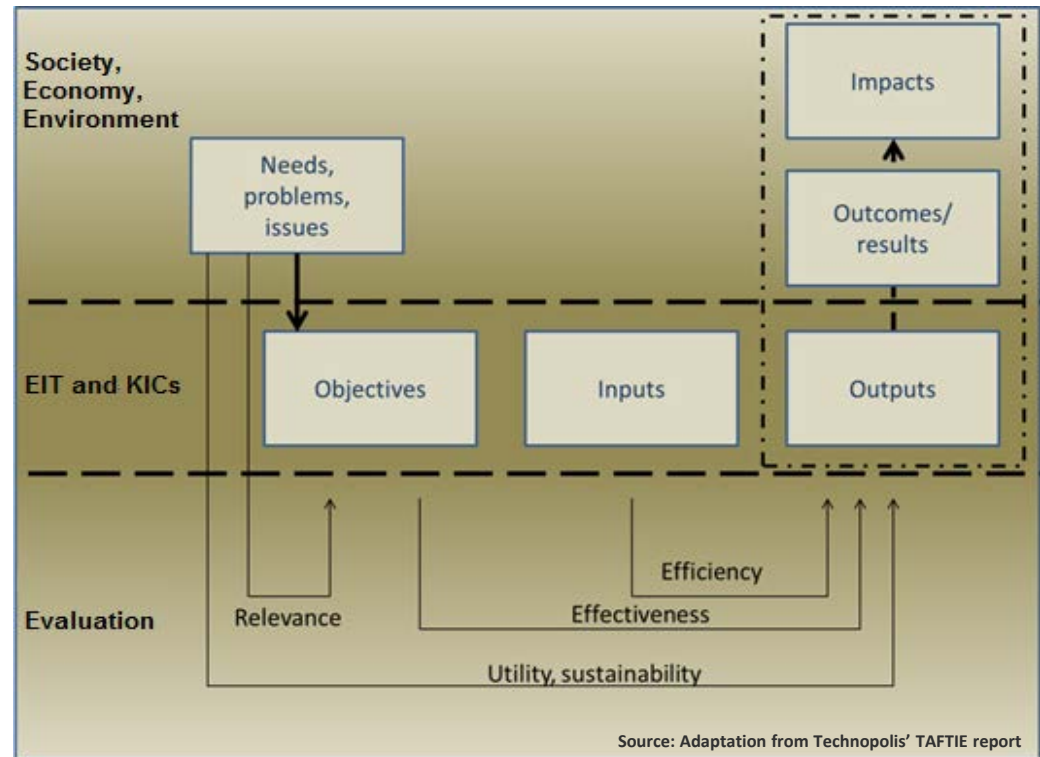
Society, Economy, Environment

Needs, problems, issues

Impacts

Outcomes/ results

EIT and KICs

Objectives

Inputs

Outputs

Evaluation

Relevance

Efficiency

Effectiveness

Utility, sustainability

Source: Adaptation from Technopolis' TAFTIE report